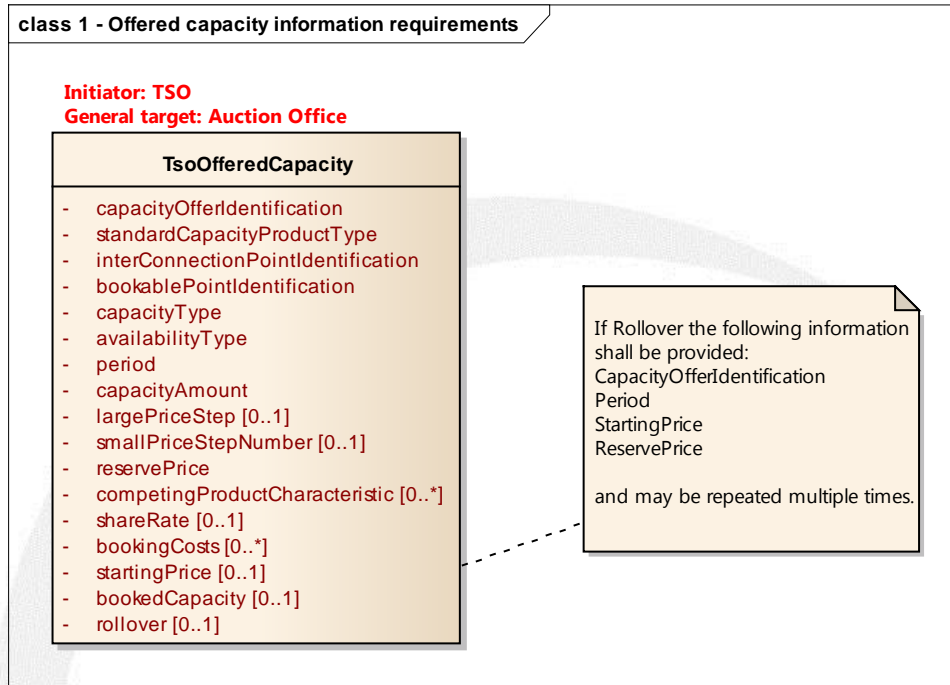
class 1 - Offered capacity information requirements

Initiator: TSO
General target: Auction Office

TsoOfferedCapacity

- capacityOfferIdentification
- standardCapacityProductType
- interConnectionPointIdentification
- bookablePointIdentification
- capacityType
- availabilityType
- period
- capacityAmount
- largePriceStep [0..1]
- smallPriceStepNumber [0..1]
- reservePrice
- competingProductCharacteristic [0..*]
- shareRate [0..1]
- bookingCosts [0..*]
- startingPrice [0..1]
- bookedCapacity [0..1]
- rollover [0..1]

If Rollover the following information shall be provided:
CapacityOfferIdentification
Period
StartingPrice
ReservePrice

and may be repeated multiple times.